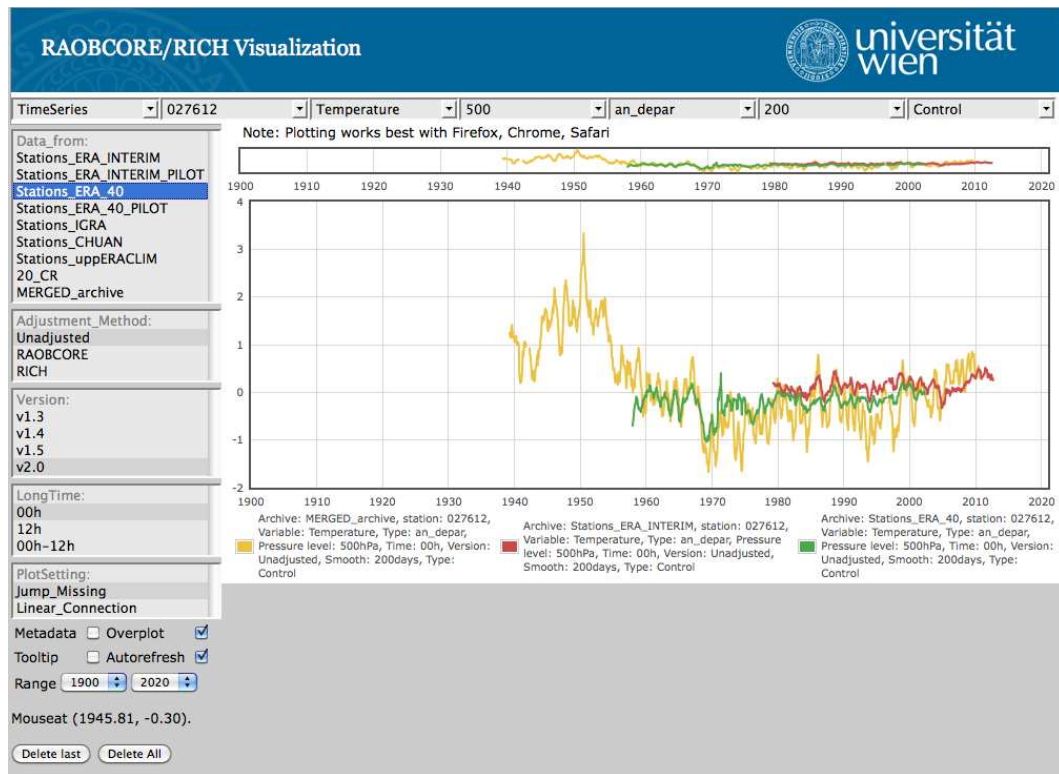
RAOBCORE/RICH Visualization

universität wien

TimeSeries | 027612 | Temperature | 500 | an_depar | 200 | Control

Data_from:
Stations_ERA_INTERIM
Stations_ERA_INTERIM_PILOT
Stations_ERA_40
Stations_ERA_40_PILOT
Stations_IGRA
Stations_CHUAN
Stations_uppERACLIM
20_CR
MERGED_archive

Adjustment_Method:
Unadjusted
RAOBCORE
RICH

Version:
v1.3
v1.4
v1.5
v2.0

LongTime:
00h
12h
00h-12h

PlotSetting:
Jump_Missing
Linear_Connection

Metadata Overplot
Tooltip Autorefresh
Range 1900 2020

Mouseat (1945.81, -0.30).

Delete last Delete All

Note: Plotting works best with Firefox, Chrome, Safari

1900 1910 1920 1930 1940 1950 1960 1970 1980 1990 2000 2010 2020

4
3
2
1
0
-1
-2

1900 1910 1920 1930 1940 1950 1960 1970 1980 1990 2000 2010 2020

Archive: MERGED_archive, station: 027612, Variable: Temperature, Type: an_depar, Pressure level: 500hPa, Time: 00h, Version: Unadjusted, Smooth: 200days, Type: Control

Archive: Stations_ERA_INTERIM, station: 027612, Variable: Temperature, Type: an_depar, Pressure level: 500hPa, Time: 00h, Version: Unadjusted, Smooth: 200days, Type: Control

Archive: Stations_ERA_40, station: 027612, Variable: Temperature, Type: an_depar, Pressure level: 500hPa, Time: 00h, Version: Unadjusted, Smooth: 200days, Type: Control